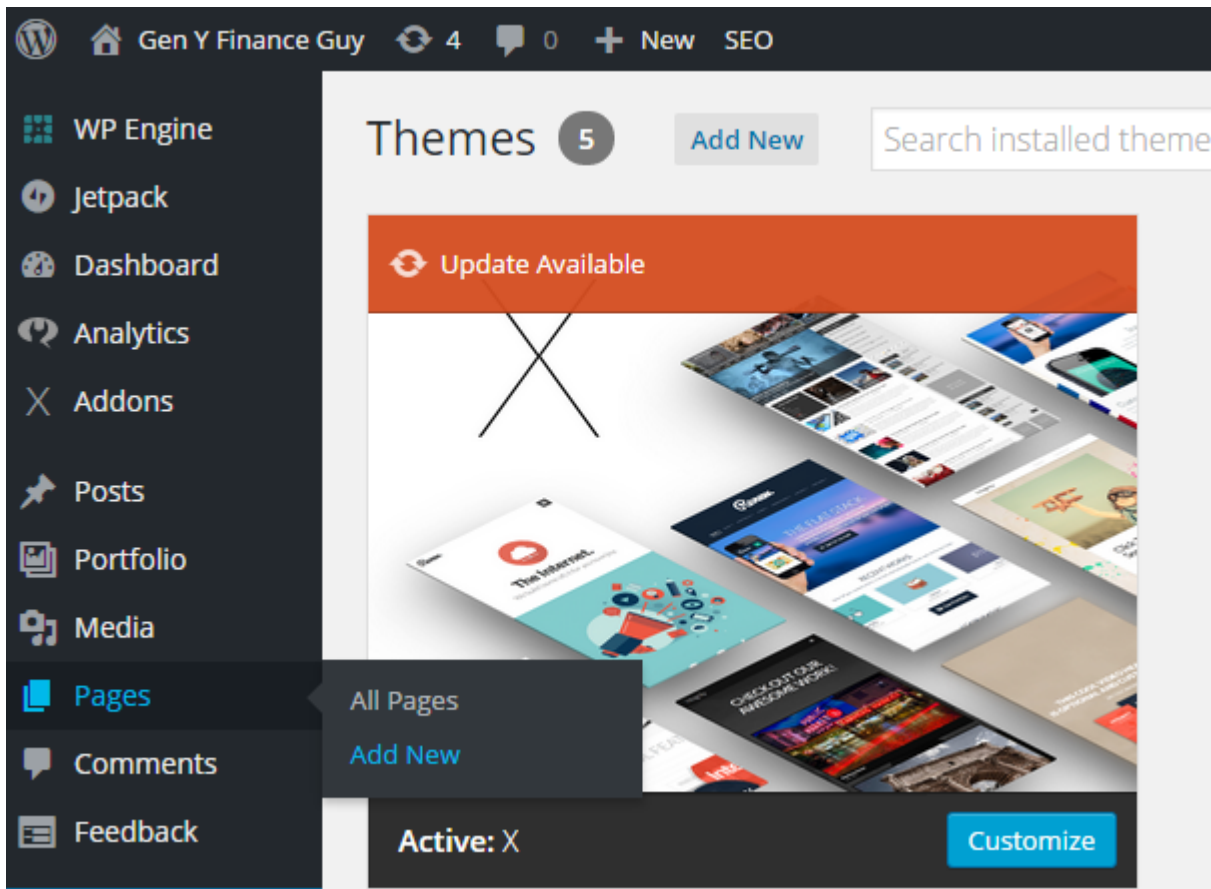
Gen Y Finance Guy 4 0 New SEO

WP Engine
Jetpack
Dashboard
Analytics
Addons
Posts
Portfolio
Media
Pages
Comments
Feedback

All Pages
Add New

Themes 5 Add New Search installed theme

Update Available

The Internet.

CHECKOUT OUR AWESOME WORK!

Active: X Customize